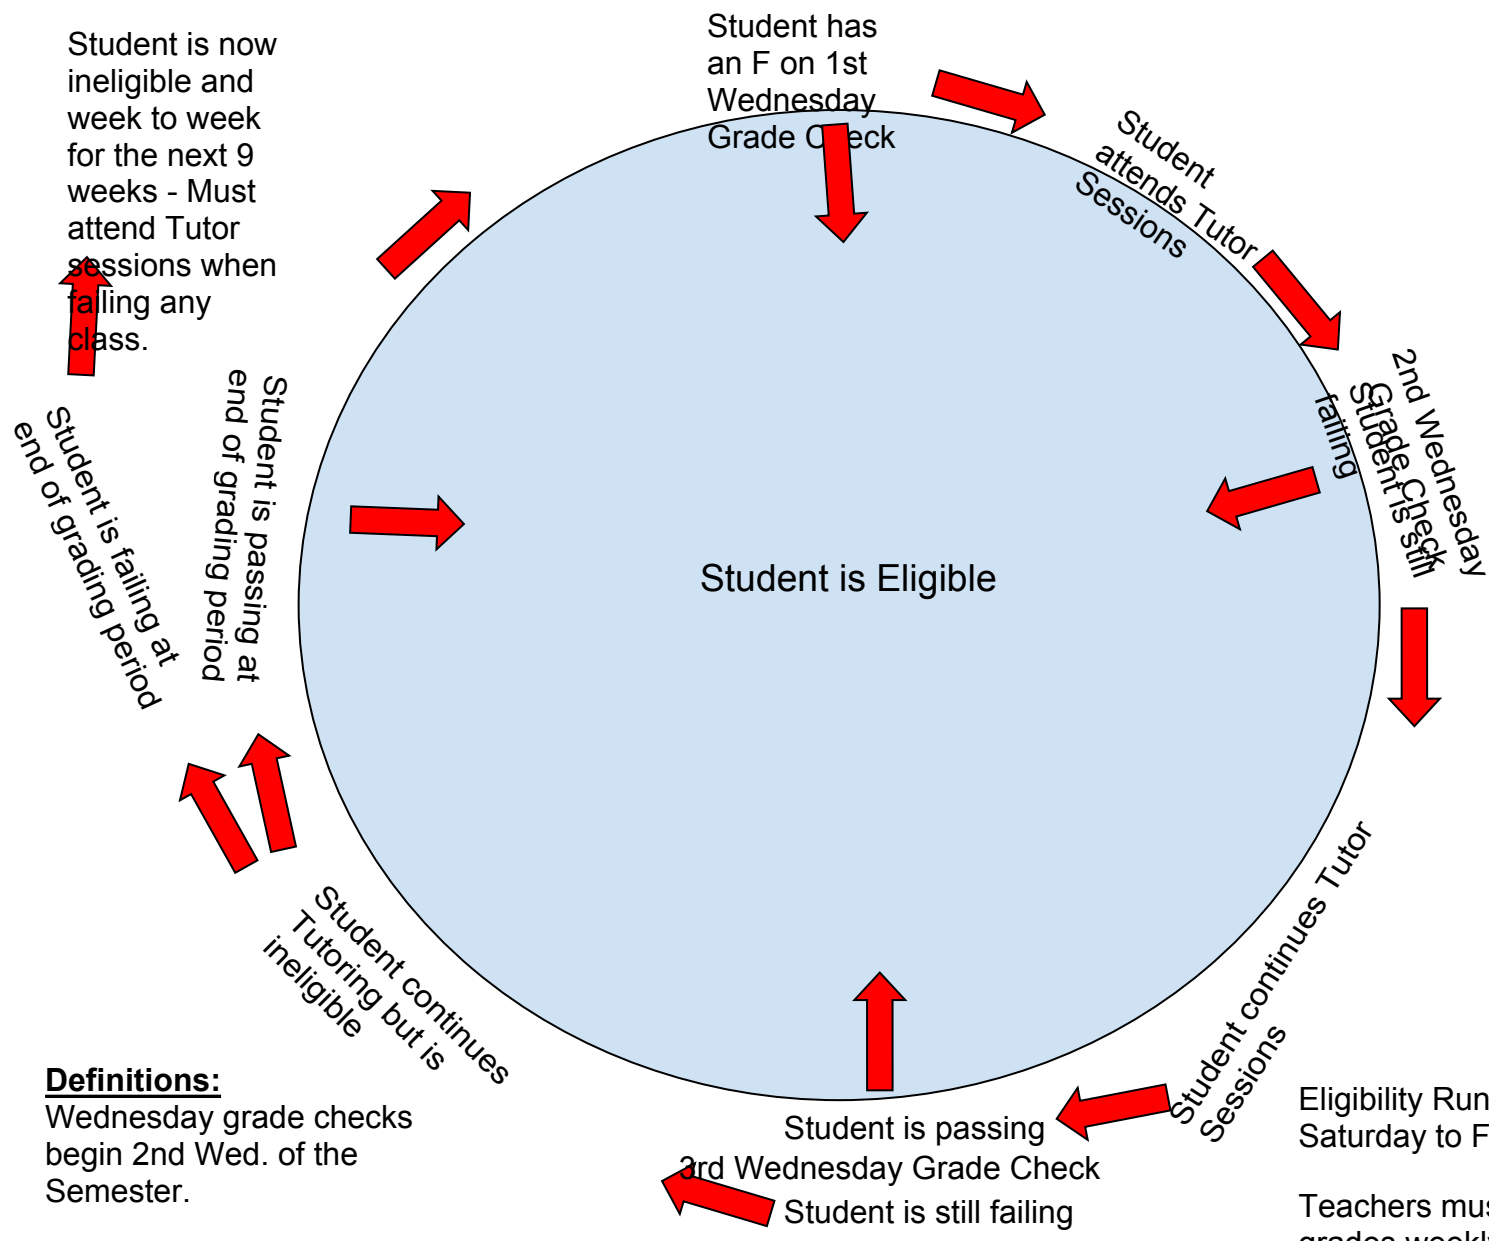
Student is now ineligible and week to week for the next 9 weeks - Must attend Tutor sessions when failing any class.

Student has an F on 1st Wednesday Grade Check

Student attends Tutor Sessions

2nd Wednesday Grade Check

Student is still failing

Student is Eligible

Student is passing at end of grading period

Student is failing at end of grading period

Student continues Tutor Sessions

Student continues Tutoring but is ineligible

Student is passing

3rd Wednesday Grade Check

Student is still failing

**Definitions:**
Wednesday grade checks begin 2nd Wed. of the Semester.

Eligibility Run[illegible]
Saturday to F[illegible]

Teachers mus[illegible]
grades weekl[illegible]